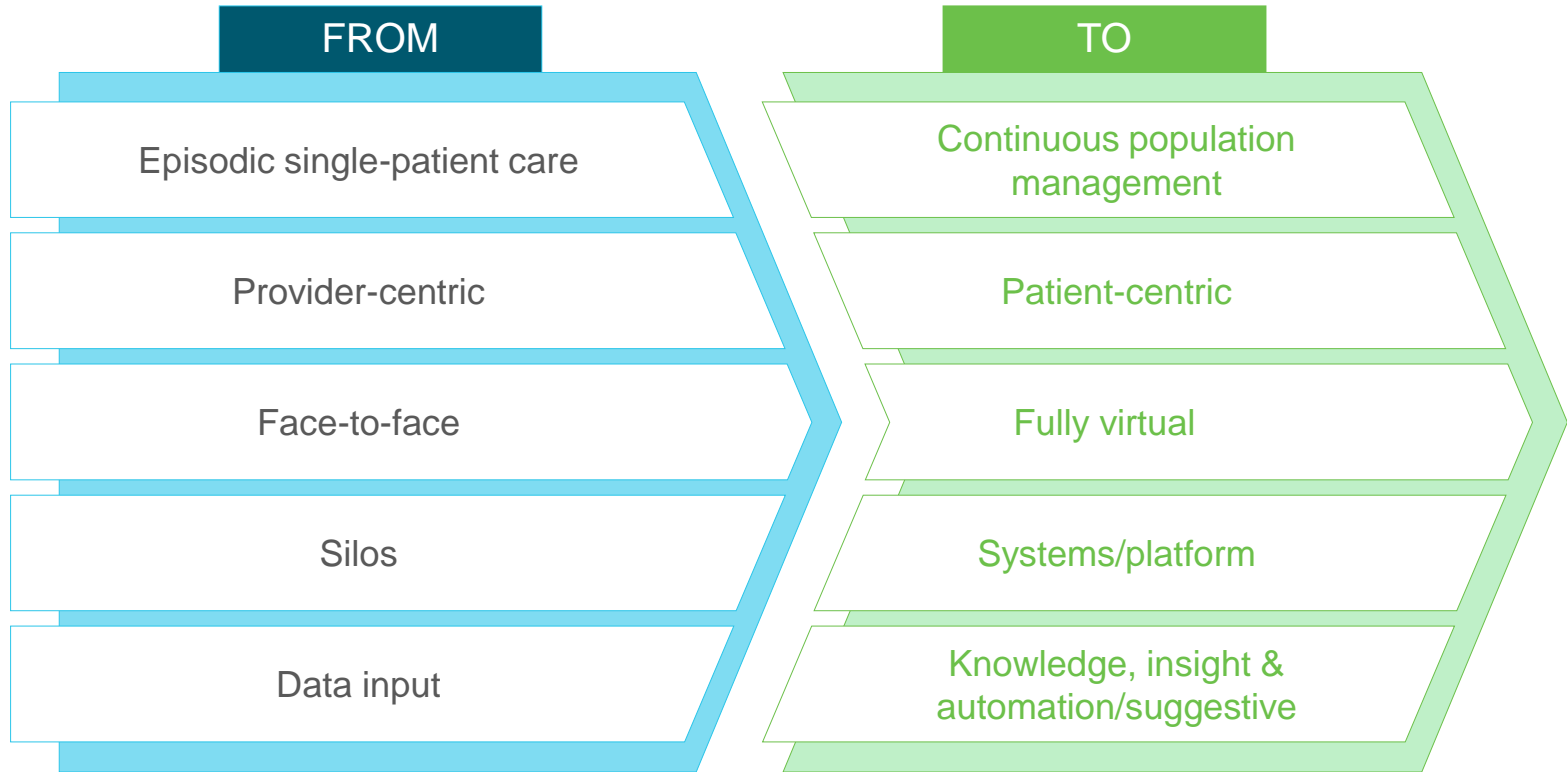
FROM

Episodic single-patient care

Provider-centric

Face-to-face

Silos

Data input

TO

Continuous population management

Patient-centric

Fully virtual

Systems/platform

Knowledge, insight & automation/suggestive